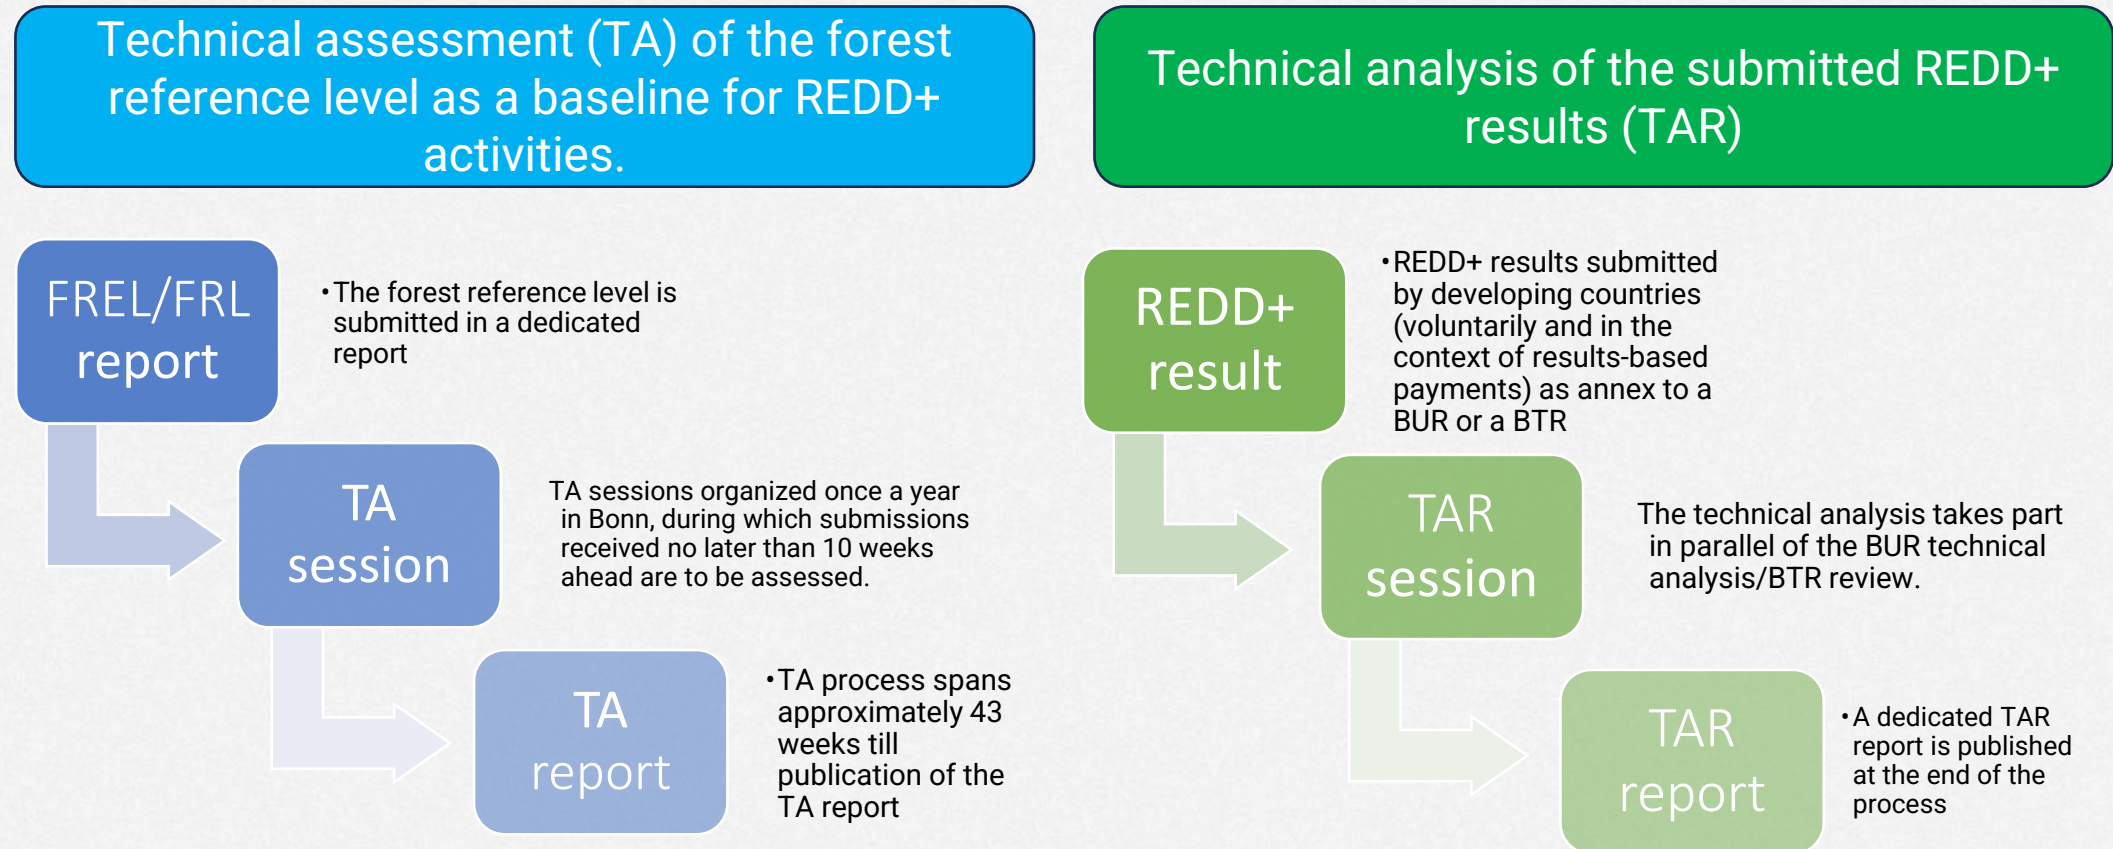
Technical assessment (TA) of the forest reference level as a baseline for REDD+ activities.

FREL/FRL report

• The forest reference level is submitted in a dedicated report

TA session

TA sessions organized once a year in Bonn, during which submissions received no later than 10 weeks ahead are to be assessed.

TA report

• TA process spans approximately 43 weeks till publication of the TA report

Technical analysis of the submitted REDD+ results (TAR)

REDD+ result

• REDD+ results submitted by developing countries (voluntarily and in the context of results-based payments) as annex to a BUR or a BTR

TAR session

The technical analysis takes part in parallel of the BUR technical analysis/BTR review.

TAR report

• A dedicated TAR report is published at the end of the process